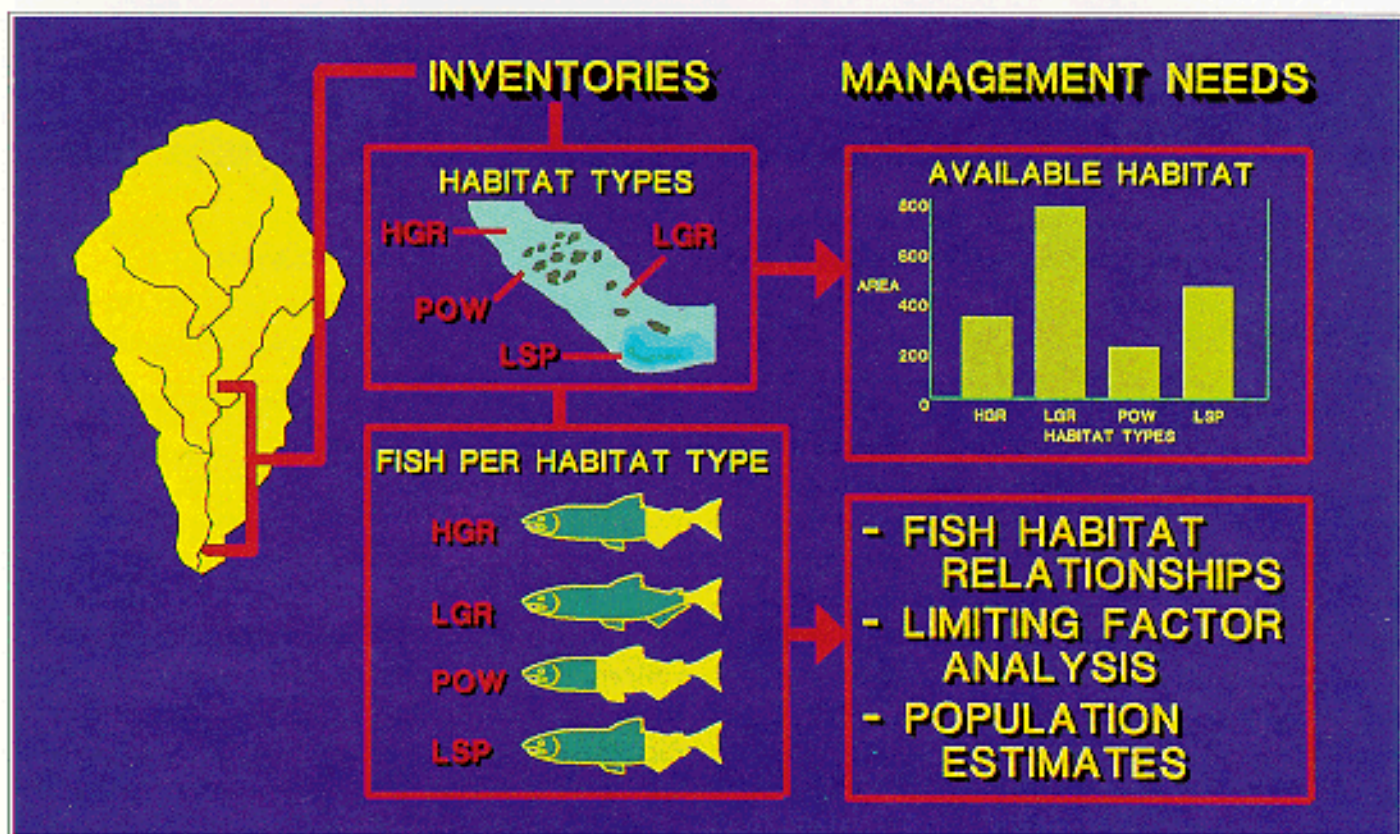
INVENTORIES

MANAGEMENT NEEDS

HABITAT TYPES

HGR

LGR

POW

LSP

AVAILABLE HABITAT

800

600

AREA

400

200

0

HGR LGR POW LSP

HABITAT TYPES

FISH PER HABITAT TYPE

HGR

LGR

POW

LSP

- FISH HABITAT RELATIONSHIPS

- LIMITING FACTOR ANALYSIS

- POPULATION ESTIMATES